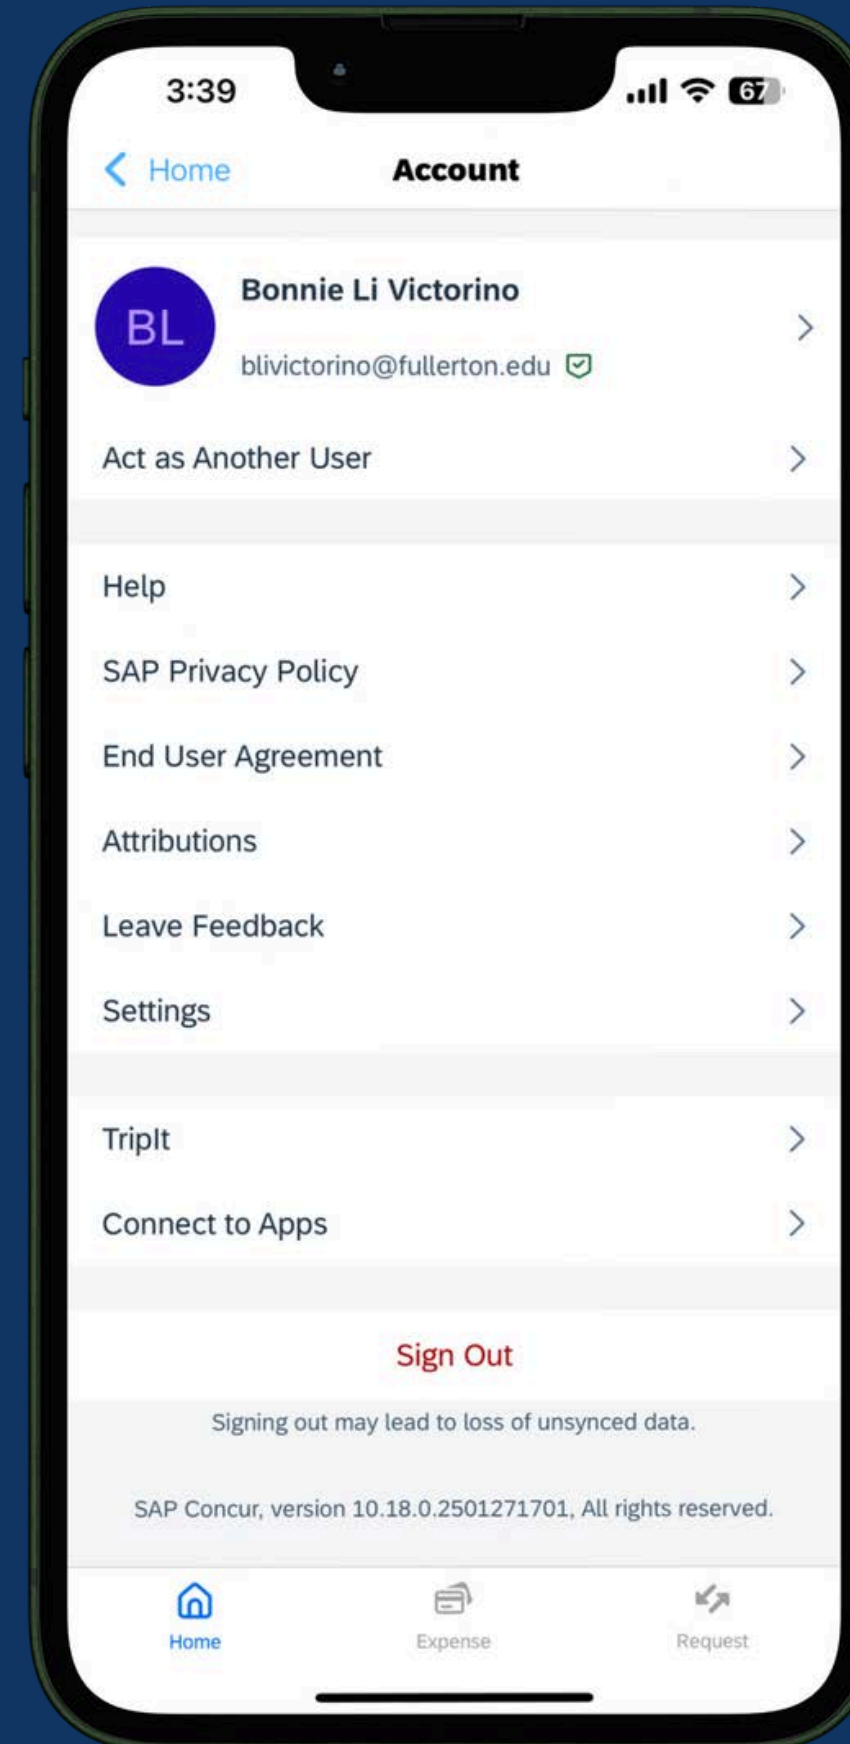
3:39

67

Home

Account

BL

Bonnie Li Victorino

blivictorino@fullerton.edu

Act as Another User

Help

SAP Privacy Policy

End User Agreement

Attributions

Leave Feedback

Settings

TripIt

Connect to Apps

Sign Out

Signing out may lead to loss of unsynced data.

SAP Concur, version 10.18.0.2501271701, All rights reserved.

Home

Expense

Request